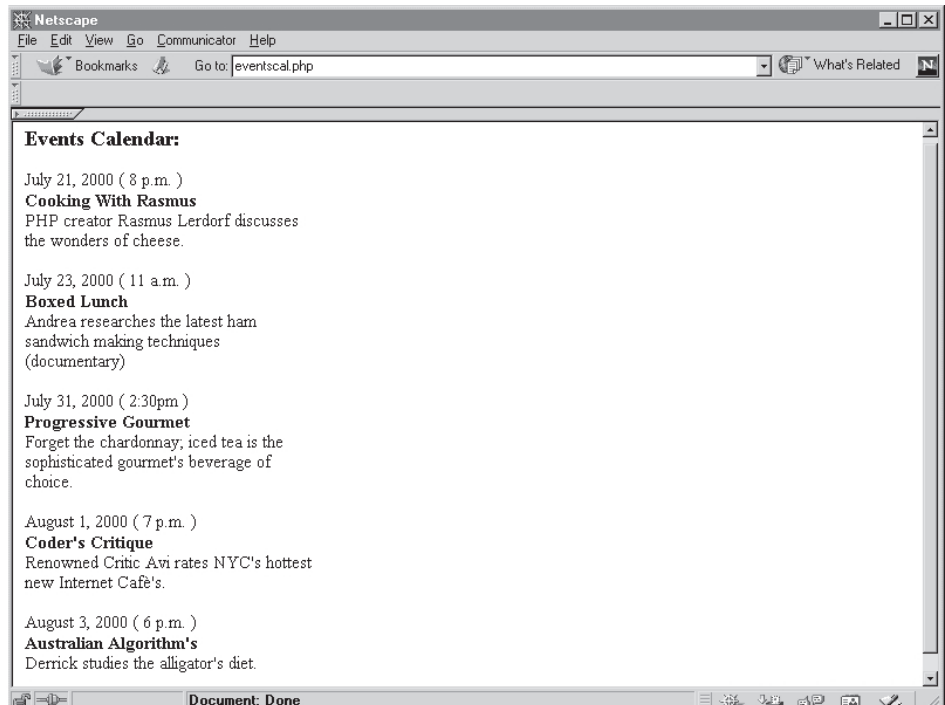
Netscape

File Edit View Go Communicator Help

Bookmarks Go to: eventscal.php What's Related

Events Calendar:

July 21, 2000 ( 8 p.m. )
Cooking With Rasmus
PHP creator Rasmus Lerdorf discusses the wonders of cheese.

July 23, 2000 ( 11 a.m. )
Boxed Lunch
Andrea researches the latest ham sandwich making techniques (documentary)

July 31, 2000 ( 2:30pm )
Progressive Gourmet
Forget the chardonnay; iced tea is the sophisticated gourmet's beverage of choice.

August 1, 2000 ( 7 p.m. )
Coder's Critique
Renowned Critic Avi rates NYC's hottest new Internet Cafè's.

August 3, 2000 ( 6 p.m. )
Australian Algorithm's
Derrick studies the alligator's diet.

Document: Done